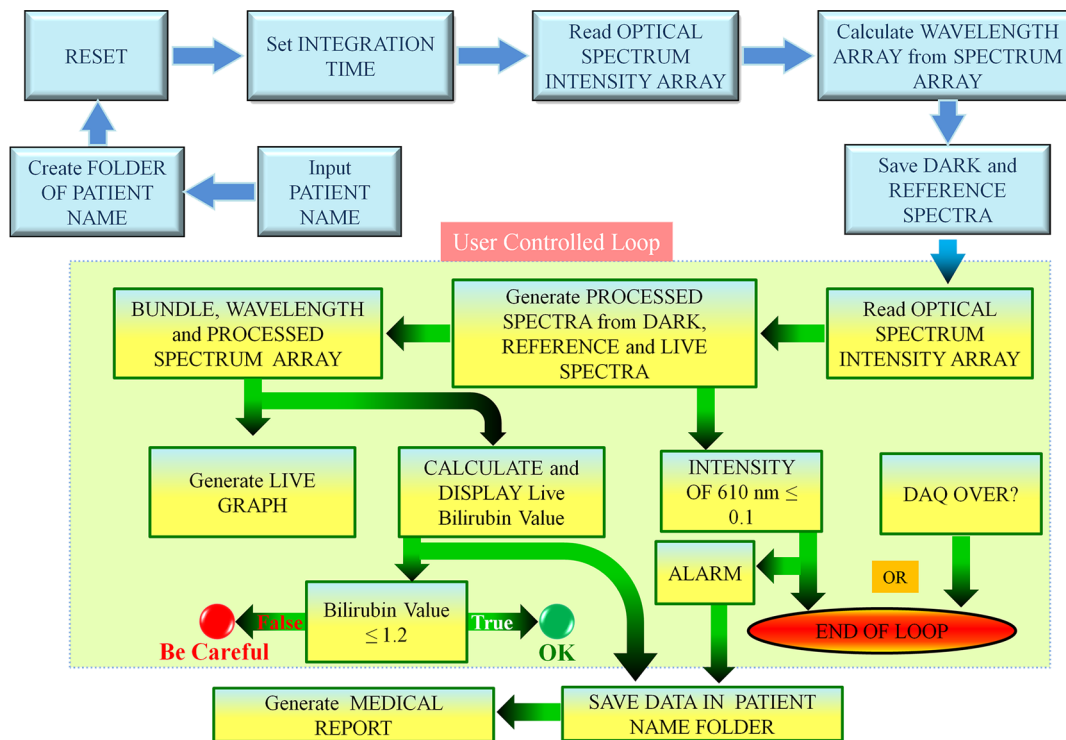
RESET

Set INTEGRATION TIME

Read OPTICAL SPECTRUM INTENSITY ARRAY

Calculate WAVELENGTH ARRAY from SPECTRUM ARRAY

Create FOLDER OF PATIENT NAME

Input PATIENT NAME

Save DARK and REFERENCE SPECTRA

User Controlled Loop

BUNDLE, WAVELENGTH and PROCESSED SPECTRUM ARRAY

Generate PROCESSED SPECTRA from DARK, REFERENCE and LIVE SPECTRA

Read OPTICAL SPECTRUM INTENSITY ARRAY

Generate LIVE GRAPH

CALCULATE and DISPLAY Live Bilirubin Value

INTENSITY OF 610 nm $\leq$ 0.1

DAQ OVER?

ALARM

OR

False

Bilirubin Value $\leq 1.2$

True

Be Careful

OK

END OF LOOP

Generate MEDICAL REPORT

SAVE DATA IN PATIENT NAME FOLDER